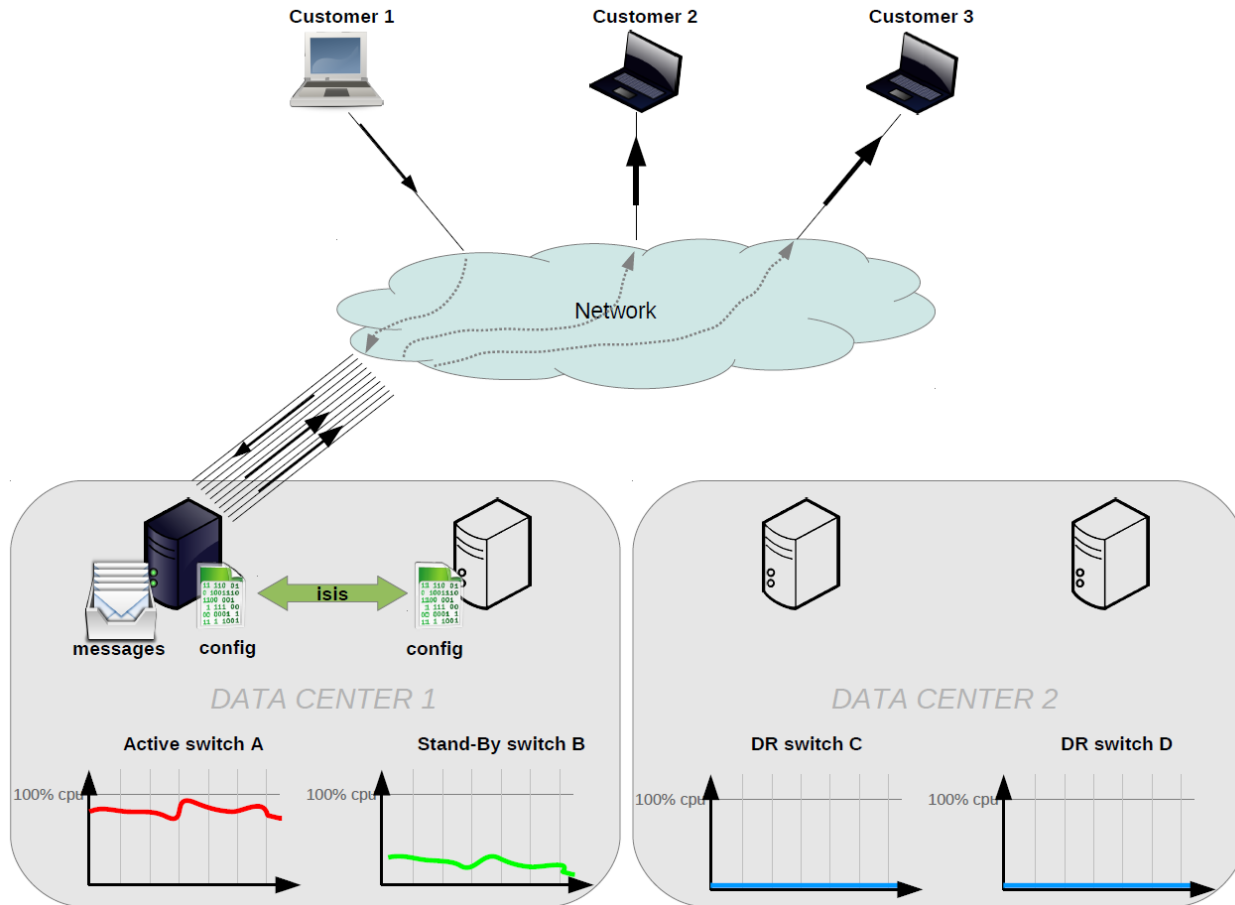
Customer 1

Customer 2

Customer 3

Network

messages

config

isis

config

DATA CENTER 1

DATA CENTER 2

Active switch A

Stand-By switch B

DR switch C

DR switch D

100% cpu

100% cpu

100% cpu

100% cpu